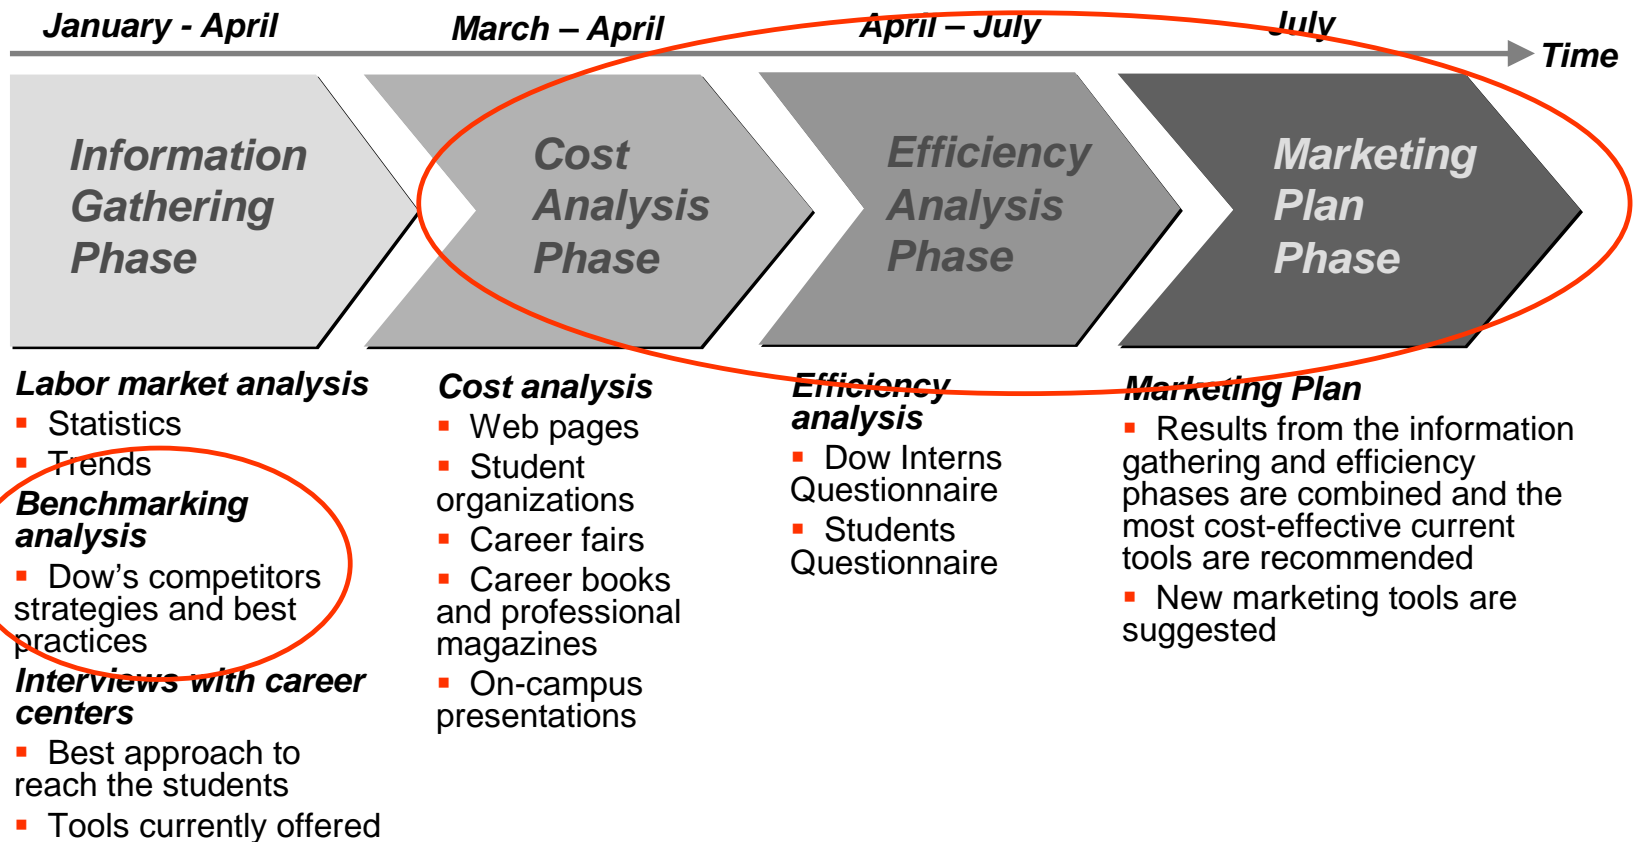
January - April

March – April

April – July

July

Time

Information Gathering Phase

Cost Analysis Phase

Efficiency Analysis Phase

Marketing Plan Phase

Labor market analysis
▪ Statistics
▪ Trends

Benchmarking analysis
▪ Dow's competitors strategies and best practices

Interviews with career centers
▪ Best approach to reach the students
▪ Tools currently offered

Cost analysis
▪ Web pages
▪ Student organizations
▪ Career fairs
▪ Career books and professional magazines
▪ On-campus presentations

Efficiency analysis
▪ Dow Interns Questionnaire
▪ Students Questionnaire

Marketing Plan
▪ Results from the information gathering and efficiency phases are combined and the most cost-effective current tools are recommended
▪ New marketing tools are suggested